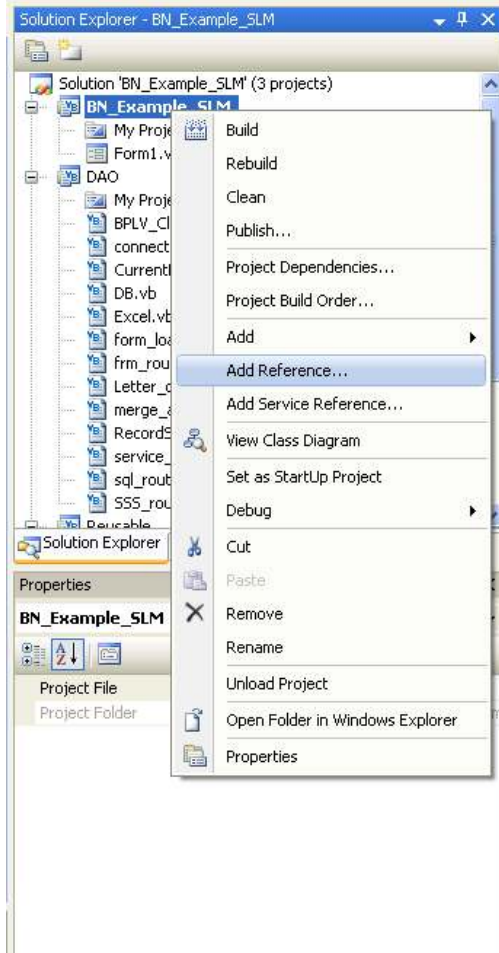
Solution Explorer - BN_Example_SLM

Solution 'BN_Example_SLM' (3 projects)
BN_Example_SLM
My Proje
Form1.v
DAO
My Proje
BPLV_Cl
connect
Current
DB.vb
Excel.vb
form_loa
frm_rou
Letter_c
merge_a
RecordS
service_
sql_rout
SSS_rou
Reusable

Solution Explorer

Properties
BN_Example_SLM

Project File
Project Folder

Build
Rebuild
Clean
Publish...
Project Dependencies...
Project Build Order...
Add
Add Reference...
Add Service Reference...
View Class Diagram
Set as StartUp Project
Debug
Cut
Paste
Remove
Rename
Unload Project
Open Folder in Windows Explorer
Properties